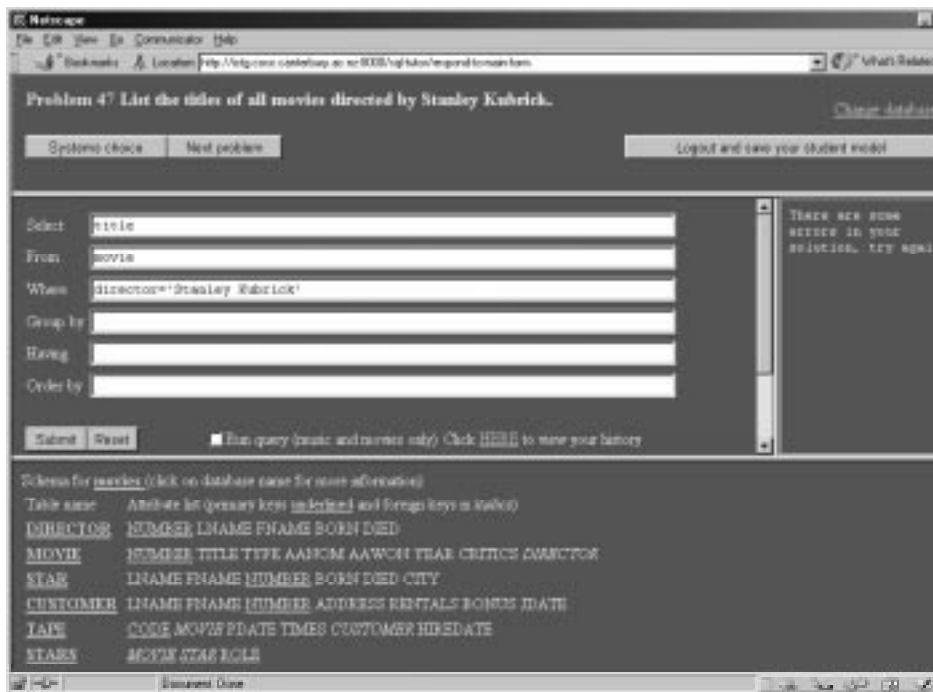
Netscape

File Edit View Go Communicator Help

Bookmarks Location: http://sqltutor.cosc.canterbury.ac.nz:8000/sqltutor/respond-to-main-form

What's Related

Problem 47 List the titles of all movies directed by Stanley Kubrick.

Change database

Systems choice | Next problem | Logout and save your student model

Select: title
From: movie
Where: director='Stanley Kubrick'
Group by
Having
Order by

There are some errors in your solution, try agai

Submit | Reset

Run query (music and movies only) Click HERE to view your history

Schema for movies (click on database name for more information)

| Table name | Attribute list (primary keys underlined and foreign keys in italics) |
|---|---|
| DIRECTOR | NUMBER LNAME FNAME BORN DIED |
| MOVIE | NUMBER TITLE TYPE AANOM AAWON YEAR CRITICS *DIRECTOR* |
| STAR | LNAME FNAME NUMBER BORN DIED CITY |
| CUSTOMER | LNAME FNAME NUMBER ADDRESS RENTALS BONUS JDATE |
| TAPE | CODE *MOVIE* PDATE TIMES *CUSTOMER* HIREDATE |
| STARS | *MOVIE* *STAR* ROLE |

Document: Done